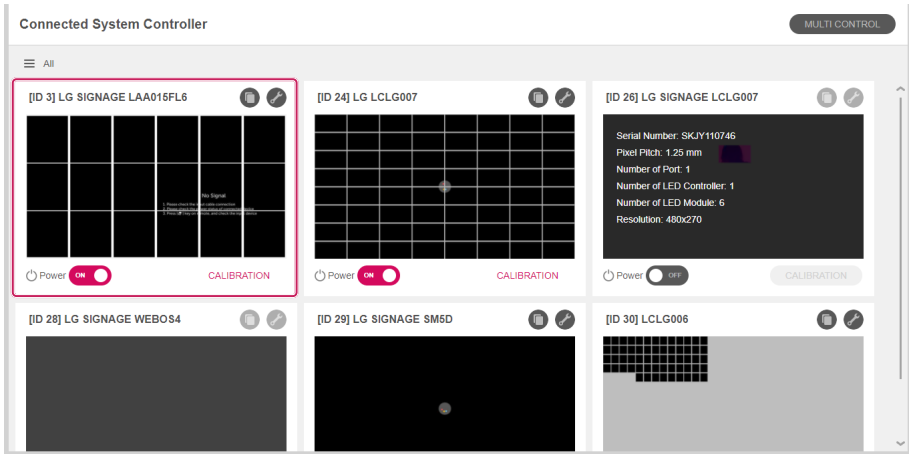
Connected System Controller

MULTI CONTROL

All

[ID 3] LG SIGNAGE LAA015FL6

No Signal

1. Please check the input cable connection
2. Please check the input status of connected device
3. Press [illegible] on the remote, and check the input device

Power ON

CALIBRATION

[ID 24] LG LCLG007

Power ON

CALIBRATION

[ID 26] LG SIGNAGE LCLG007

Serial Number: SKJY110746
Pixel Pitch: 1.25 mm
Number of Port: 1
Number of LED Controller: 1
Number of LED Module: 6
Resolution: 480x270

Power OFF

CALIBRATION

[ID 28] LG SIGNAGE WEBOS4

[ID 29] LG SIGNAGE SM5D

[ID 30] LCLG006